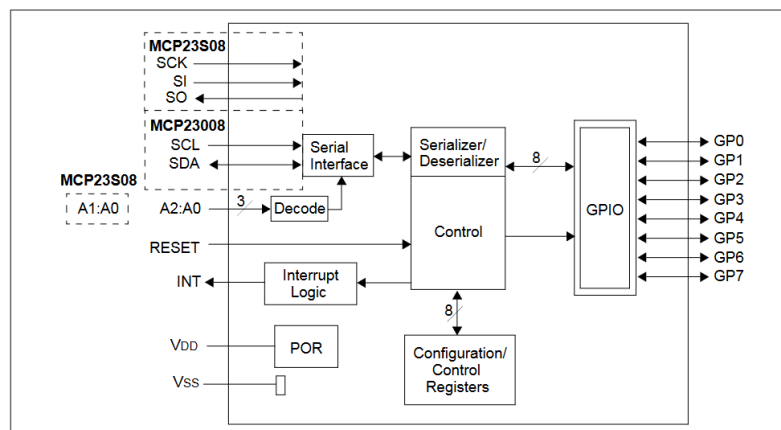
MCP23S08
SCK
SI
SO
MCP23008
SCL
SDA
MCP23S08
A1:A0
A2:A0
3
Serial Interface
Decode
Serializer/ Deserializer
8
GPIO
GP0
GP1
GP2
GP3
GP4
GP5
GP6
GP7
Control
RESET
INT
Interrupt Logic
8
VDD
POR
Configuration/ Control Registers
VSS